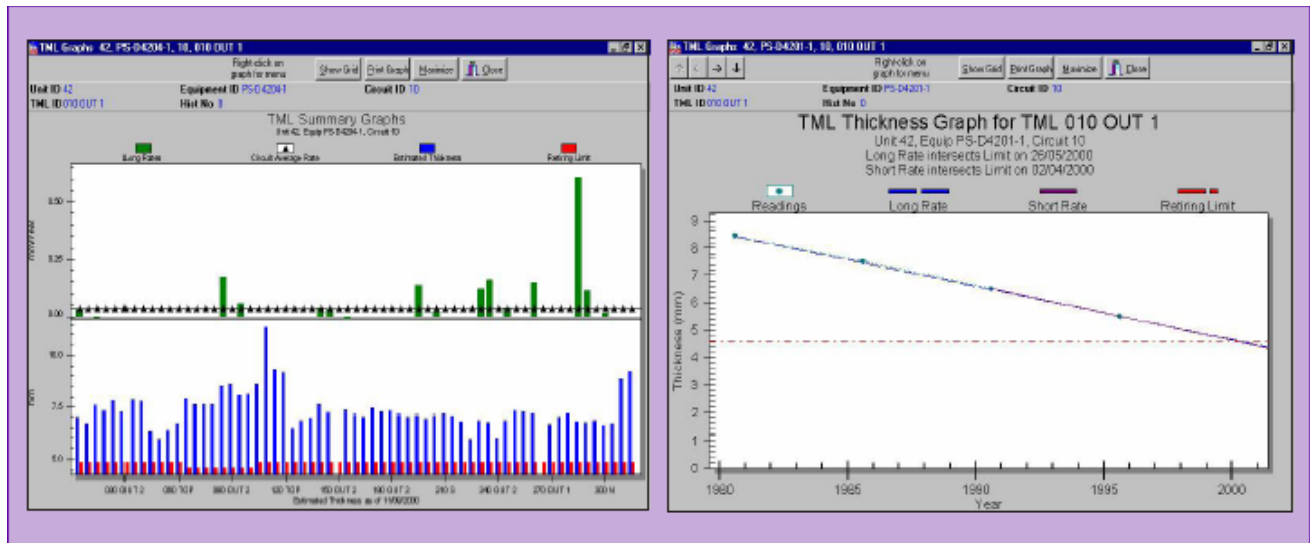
TML Graphs 42, PS-D4201-1, 10, 010 OUT 1

Right-click on graph for menu

Show Grid | Print Graph | Maximize | Close

Unit ID 42
Equipment ID PS-D4201-1
Circuit ID 10
TML ID 010 OUT 1
Hist No 0

TML Summary Graphs
Unit 42, Equip PS-D4201-1, Circuit 10

Long Rates
Circuit Average Rate
Estimated Thickness
Retiring Limit

mm/year

0.50
0.25
0.00

mm

10.0
7.5
5.0

080 OUT 2
090 TOP
080 OUT 2
120 TOP
150 OUT 2
180 OUT 2
210 S
240 OUT 2
270 OUT 2
300 N

Estimated Thickness as of 11/09/2000

TML Graphs 42, PS-D4201-1, 10, 010 OUT 1

Right-click on graph for menu

Show Grid | Print Graph | Maximize | Close

Unit ID 42
Equipment ID PS-D4201-1
Circuit ID 10
TML ID 010 OUT 1
Hist No 0

TML Thickness Graph for TML 010 OUT 1
Unit 42, Equip PS-D4201-1, Circuit 10
Long Rate intersects Limit on 26/05/2000
Short Rate intersects Limit on 02/04/2000

Readings
Long Rate
Short Rate
Retiring Limit

Thickness (mm)

9
8
7
6
5
4
3
2
1
0

1980
1985
1990
1995
2000

Year